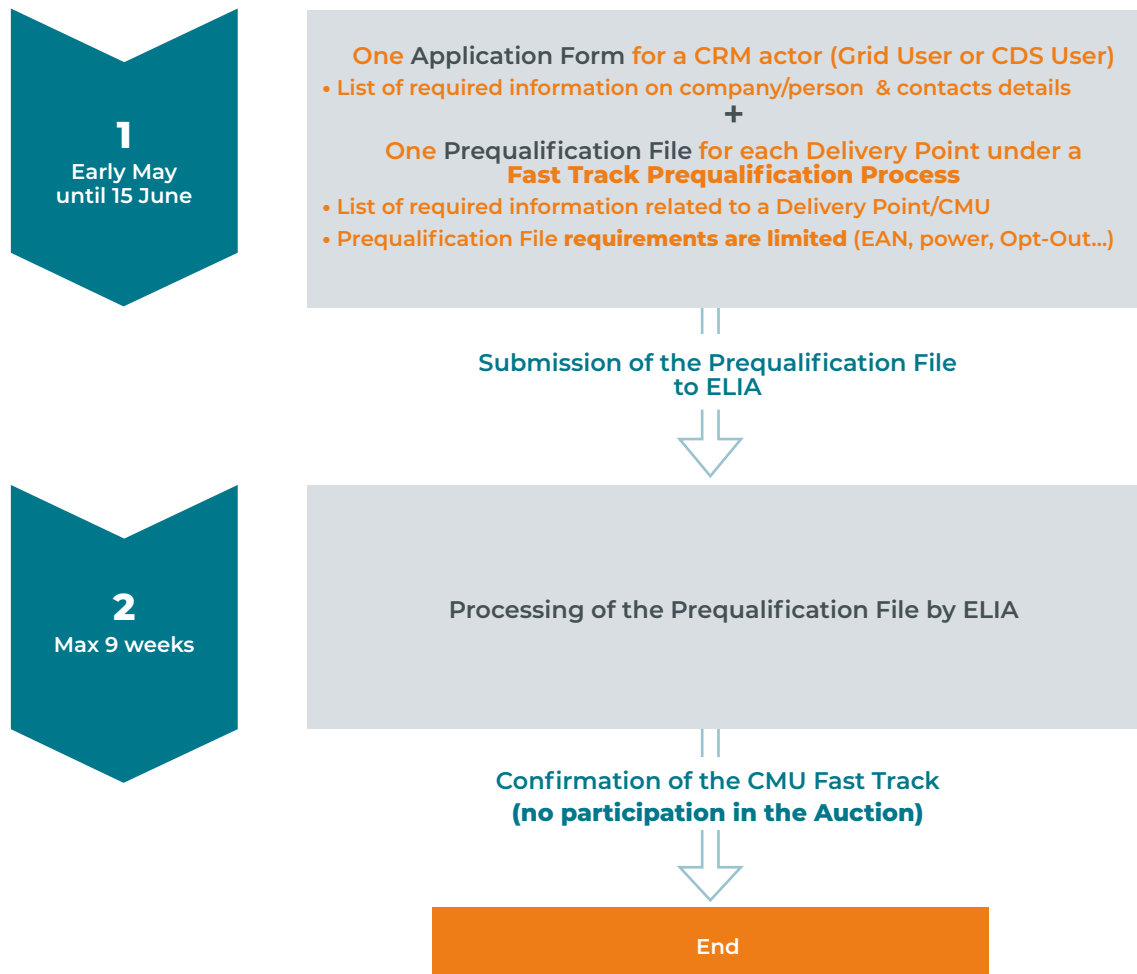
1
Early May until 15 June

One Application Form for a CRM actor (Grid User or CDS User)
• List of required information on company/person & contacts details
+
One Prequalification File for each Delivery Point under a Fast Track Prequalification Process
• List of required information related to a Delivery Point/CMU
• Prequalification File requirements are limited (EAN, power, Opt-Out...)

Submission of the Prequalification File to ELIA

2
Max 9 weeks

Processing of the Prequalification File by ELIA

Confirmation of the CMU Fast Track (no participation in the Auction)

End